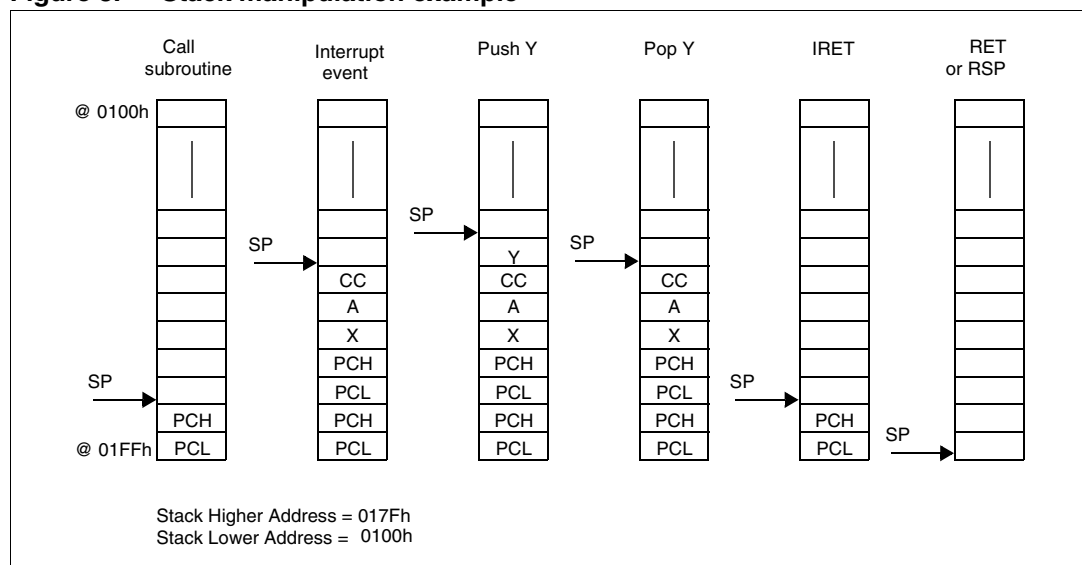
Figure 8. Stack manipulation example

Call subroutine

Interrupt event

Push Y

Pop Y

IRET

RET or RSP

@ 0100h

@ 01FFh

SP

PCH
PCL

SP

CC
A
X
PCH
PCL
PCH
PCL

SP

Y
CC
A
X
PCH
PCL
PCH
PCL

SP

CC
A
X
PCH
PCL
PCH
PCL

SP

PCH
PCL

SP

Stack Higher Address = 017Fh
Stack Lower Address = 0100h